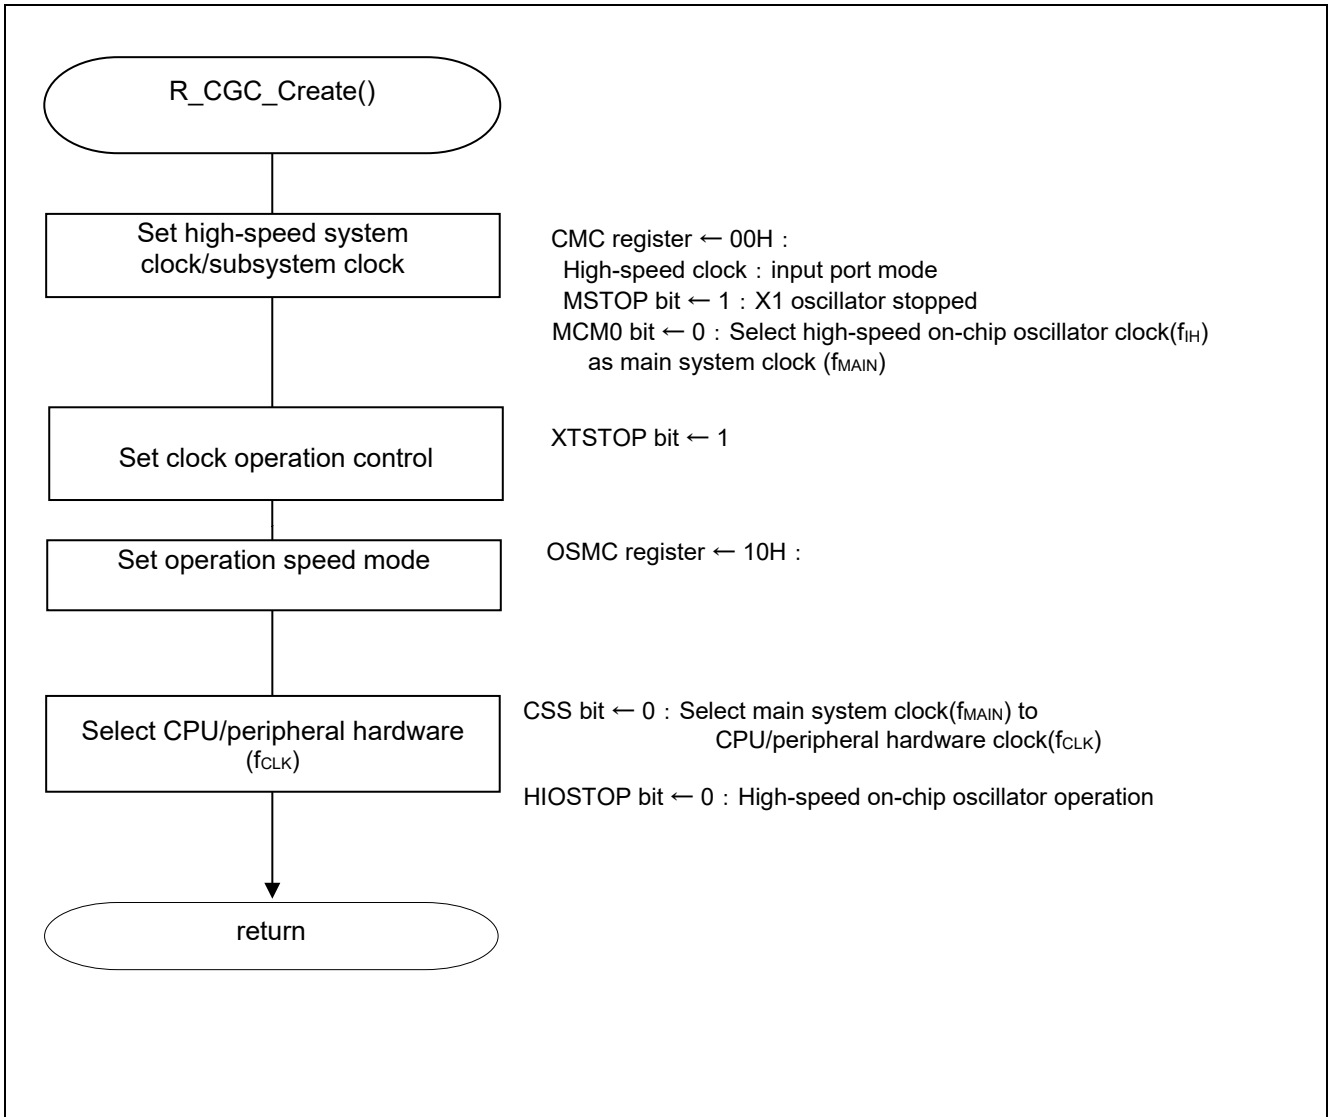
R_CGC_Create()

Set high-speed system clock/subsystem clock

CMC register ← 00H：
High-speed clock：input port mode
MSTOP bit ← 1：X1 oscillator stopped
MCM0 bit ← 0：Select high-speed on-chip oscillator clock($f_{IH}$) as main system clock ($f_{MAIN}$)

Set clock operation control

XTSTOP bit ← 1

Set operation speed mode

OSMC register ← 10H：

Select CPU/peripheral hardware ($f_{CLK}$)

CSS bit ← 0：Select main system clock($f_{MAIN}$) to CPU/peripheral hardware clock($f_{CLK}$)

HIOSTOP bit ← 0：High-speed on-chip oscillator operation

return